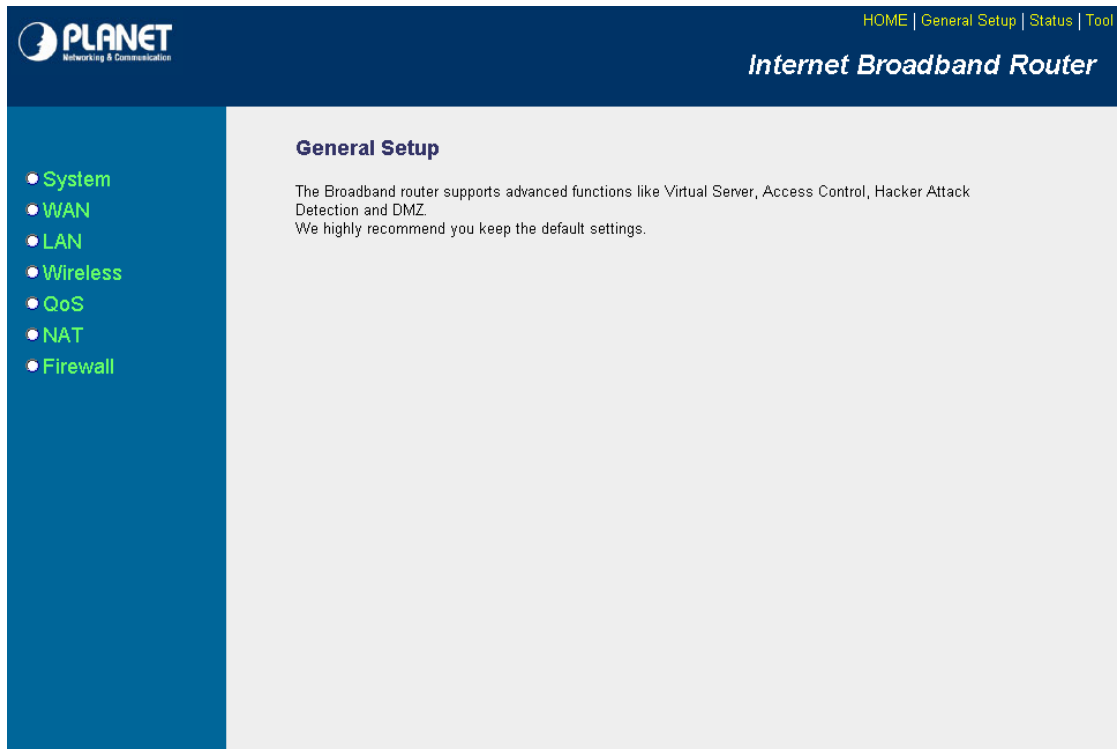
PLANET
Networking & Communication

HOME | General Setup | Status | Tool

Internet Broadband Router

System
WAN
LAN
Wireless
QoS
NAT
Firewall

General Setup

The Broadband router supports advanced functions like Virtual Server, Access Control, Hacker Attack Detection and DMZ.
We highly recommend you keep the default settings.